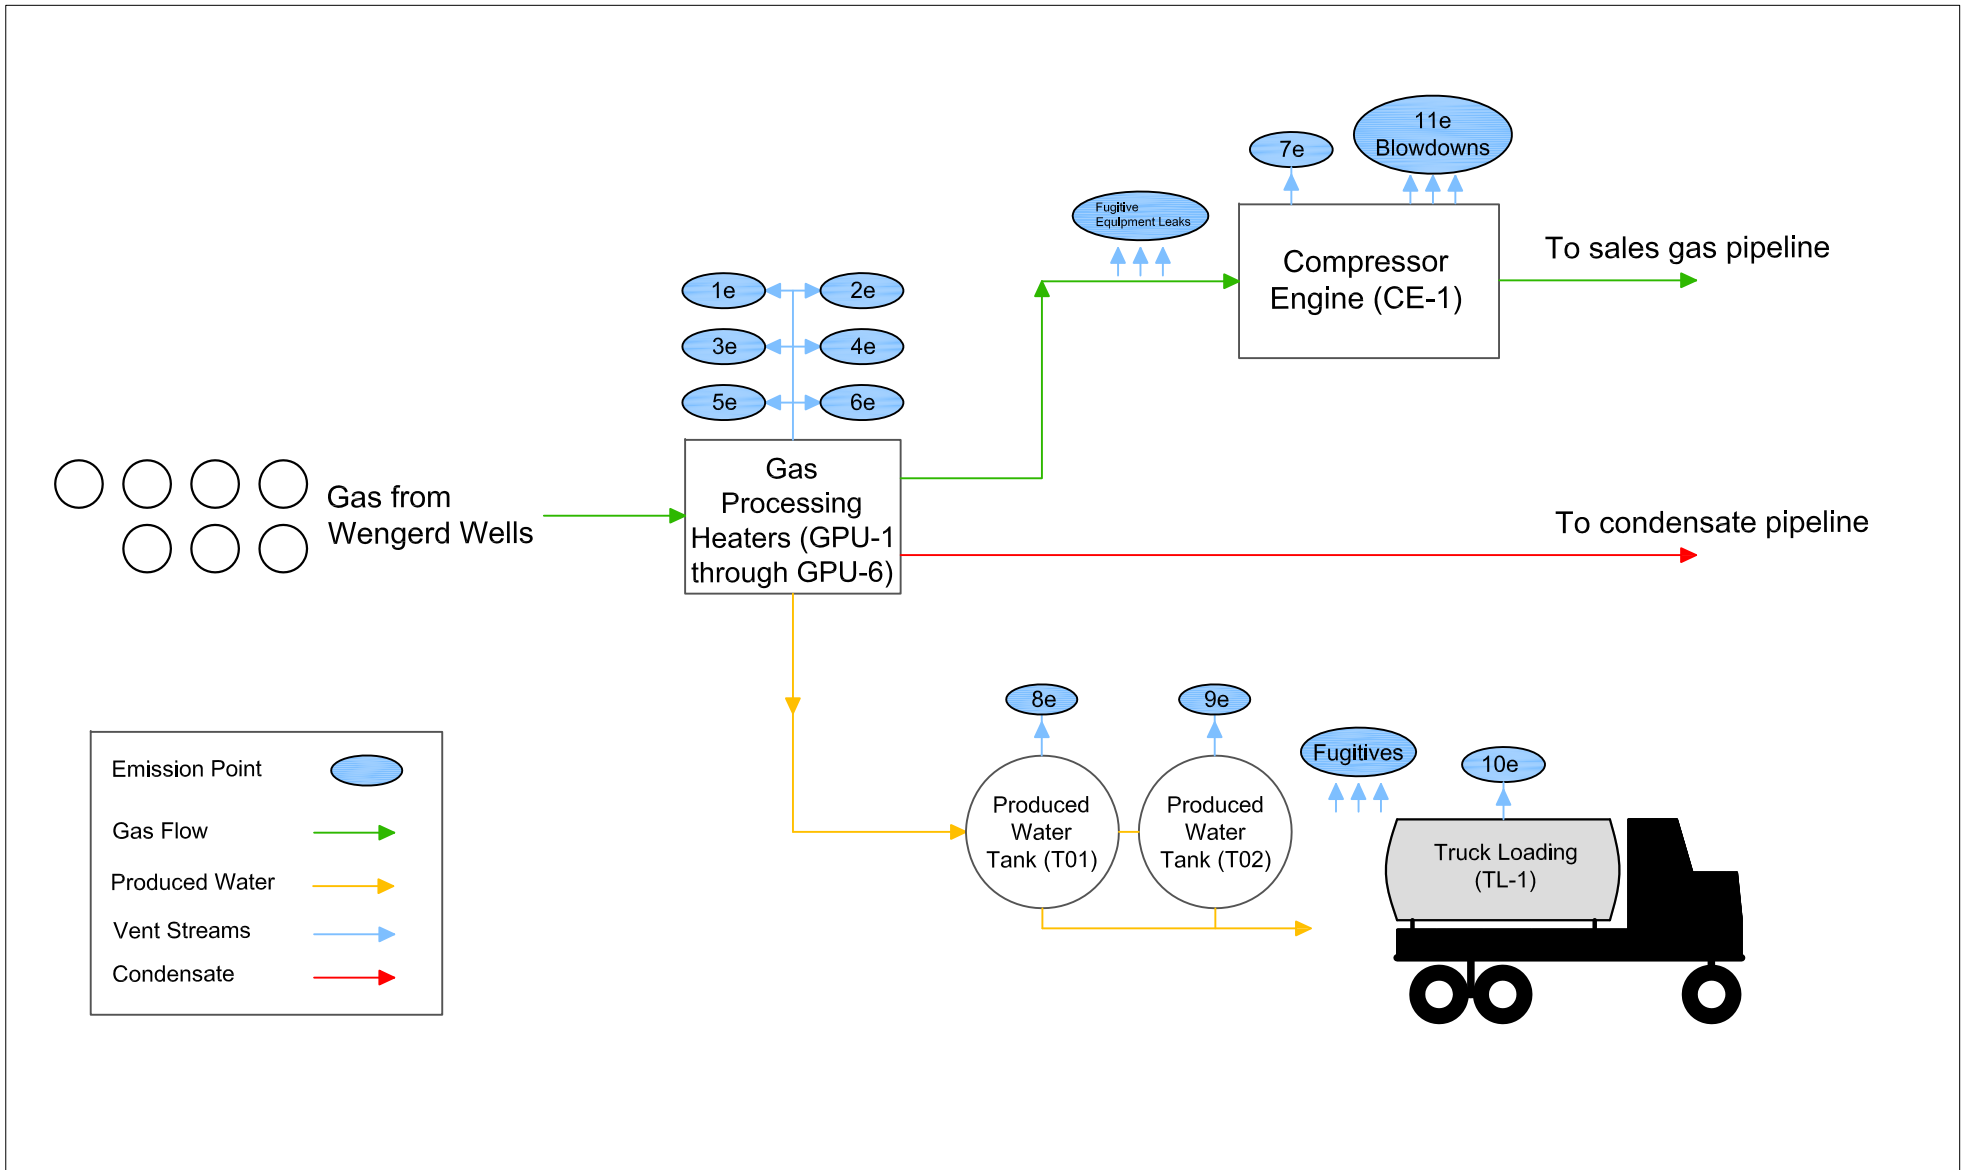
11e
Blowdowns

7e

Fugitive
Equipment Leaks

Compressor
Engine (CE-1)

To sales gas pipeline

1e
2e
3e
4e
5e
6e

Gas from
Wengerd Wells

Gas
Processing
Heaters (GPU-1
through GPU-6)

To condensate pipeline

8e
9e
Fugitives
10e

Produced
Water
Tank (T01)

Produced
Water
Tank (T02)

Truck Loading
(TL-1)

Emission Point
Gas Flow
Produced Water
Vent Streams
Condensate